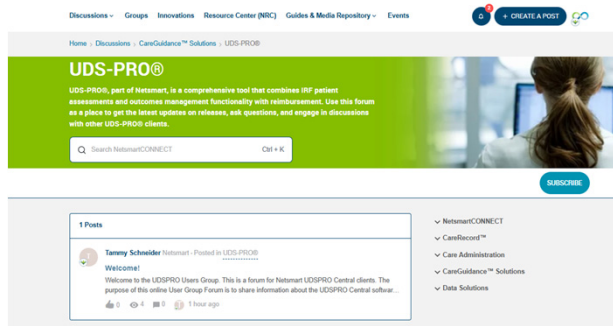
Discussions ⌄ Groups Innovations Resource Center (NRC) Guides & Media Repository ⌄ Events

3

+ CREATE A POST

Home > Discussions > CareGuidance™ Solutions > UDS-PRO®

UDS-PRO®

UDS-PRO®, part of Netsmart, is a comprehensive tool that combines IRF patient assessments and outcomes management functionality with reimbursement. Use this forum as a place to get the latest updates on releases, ask questions, and engage in discussions with other UDS-PRO® clients.

Search NetsmartCONNECT Ctrl + K

SUBSCRIBE

1 Posts

Tammy Schneider Netsmart - Posted in UDS-PRO®

Welcome!

Welcome to the UDSPRO Users Group. This is a forum for Netsmart UDSPRO Central clients. The purpose of this online User Group Forum is to share information about the UDSPRO Central softwar...

0 4 0 1 hour ago

NetsmartCONNECT

CareRecord™

Care Administration

CareGuidance™ Solutions

Data Solutions